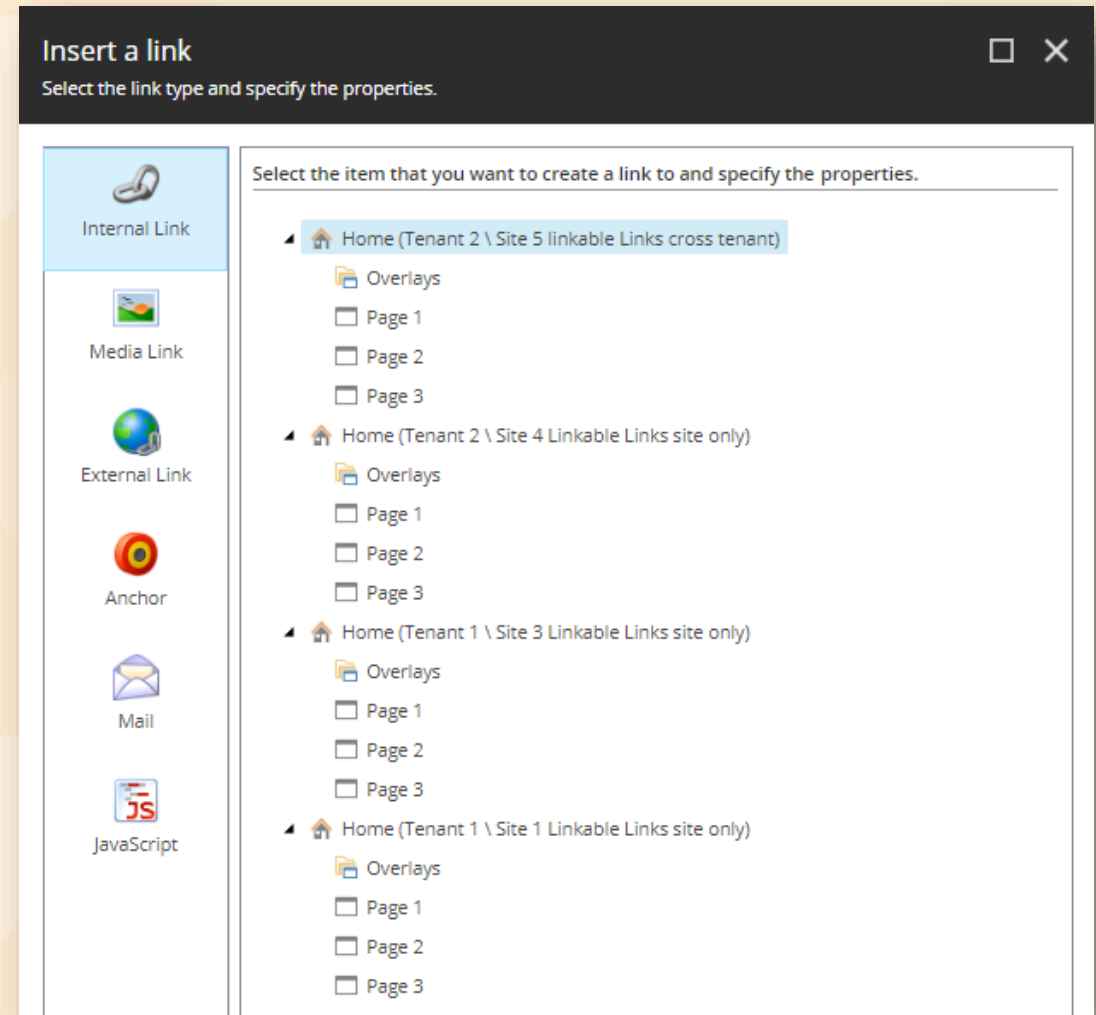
Insert a link
Select the link type and specify the properties.

Internal Link
Media Link
External Link
Anchor
Mail
JS
JavaScript

Select the item that you want to create a link to and specify the properties.

Home (Tenant 2 \ Site 5 linkable Links cross tenant)
Overlays
Page 1
Page 2
Page 3
Home (Tenant 2 \ Site 4 Linkable Links site only)
Overlays
Page 1
Page 2
Page 3
Home (Tenant 1 \ Site 3 Linkable Links site only)
Overlays
Page 1
Page 2
Page 3
Home (Tenant 1 \ Site 1 Linkable Links site only)
Overlays
Page 1
Page 2
Page 3